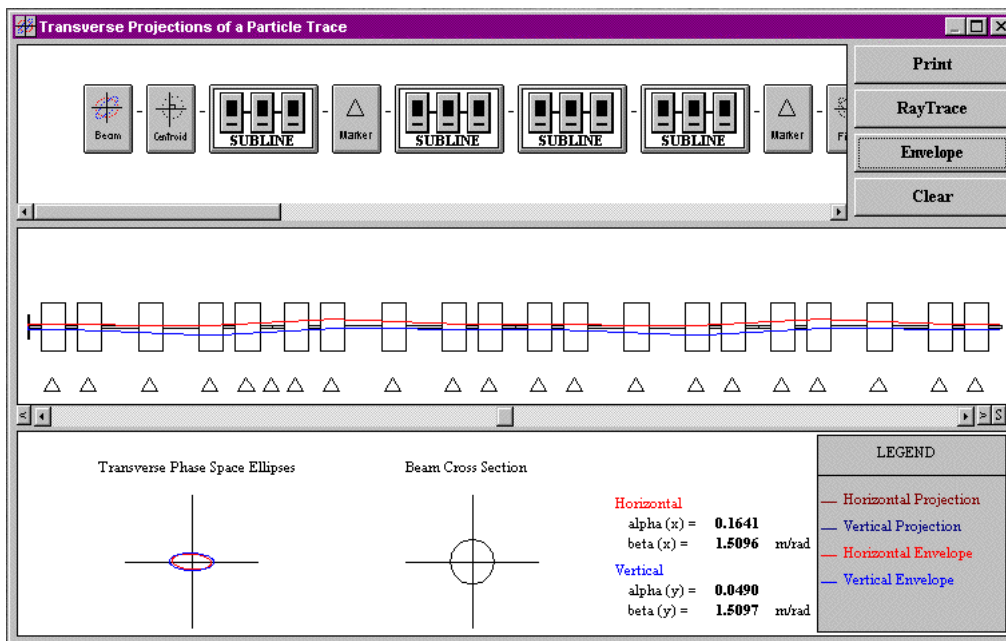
Transverse Projections of a Particle Trace

Beam Centroid SUBLINE Marker SUBLINE SUBLINE SUBLINE Marker Fi

Print
RayTrace
Envelope
Clear

< S

Transverse Phase Space Ellipses

Beam Cross Section

Horizontal
alpha (x) = 0.1641
beta (x) = 1.5096 m/rad
Vertical
alpha (y) = 0.0490
beta (y) = 1.5097 m/rad

LEGEND
Horizontal Projection
Vertical Projection
Horizontal Envelope
Vertical Envelope